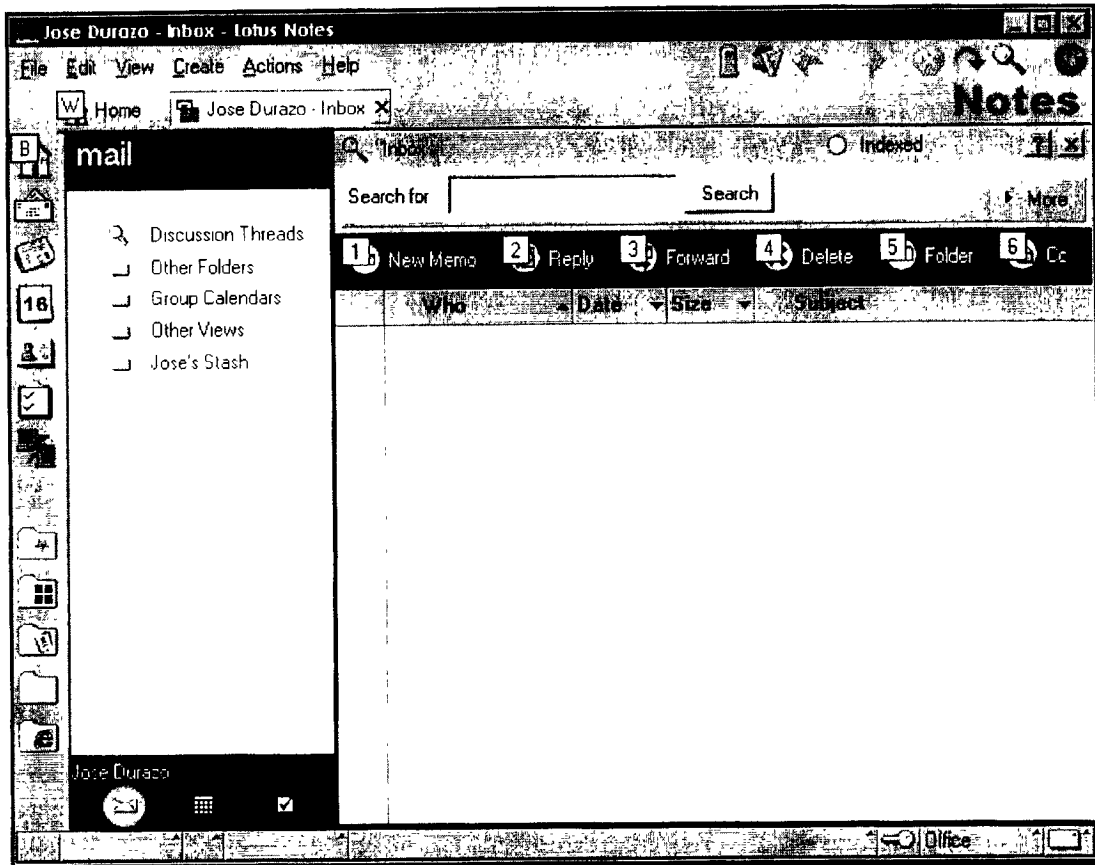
Jose Durazo - Inbox - Lotus Notes

File Edit View Create Actions Help

Notes

Home Jose Durazo - Inbox

mail

Inbox

Indexed

Search for Search More

Discussion Threads
Other Folders
Group Calendars
Other Views
Jose's Stash

1 New Memo 2 Reply 3 Forward 4 Delete 5 Folder 6 Cc

| Who | Date | Size | Subject |
|---|---|---|---|

Jose Durazo

Office